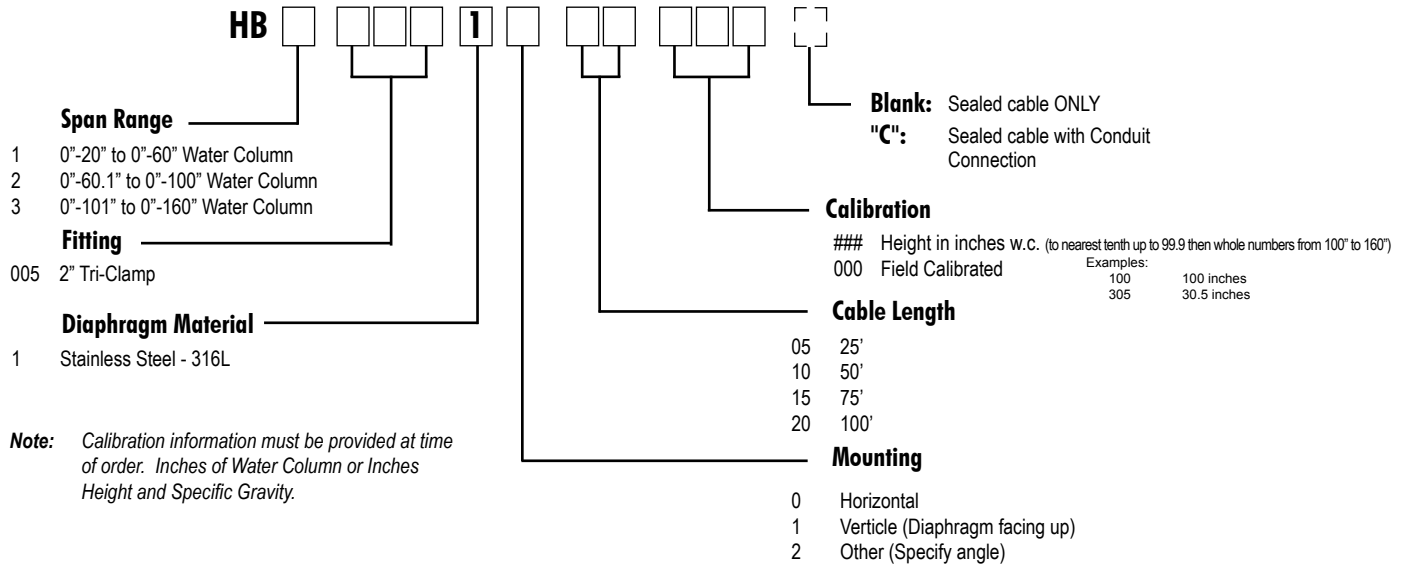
HB 1

Span Range
1 0"-20" to 0"-60" Water Column
2 0"-60.1" to 0"-100" Water Column
3 0"-101" to 0"-160" Water Column

Fitting
005 2" Tri-Clamp

Diaphragm Material
1 Stainless Steel - 316L

Note: Calibration information must be provided at time of order. Inches of Water Column or Inches Height and Specific Gravity.

Blank: Sealed cable ONLY
"C": Sealed cable with Conduit Connection

Calibration
### Height in inches w.c. (to nearest tenth up to 99.9 then whole numbers from 100" to 160")
000 Field Calibrated
Examples:
100 100 inches
305 30.5 inches

Cable Length
05 25'
10 50'
15 75'
20 100'

Mounting
0 Horizontal
1 Verticle (Diaphragm facing up)
2 Other (Specify angle)